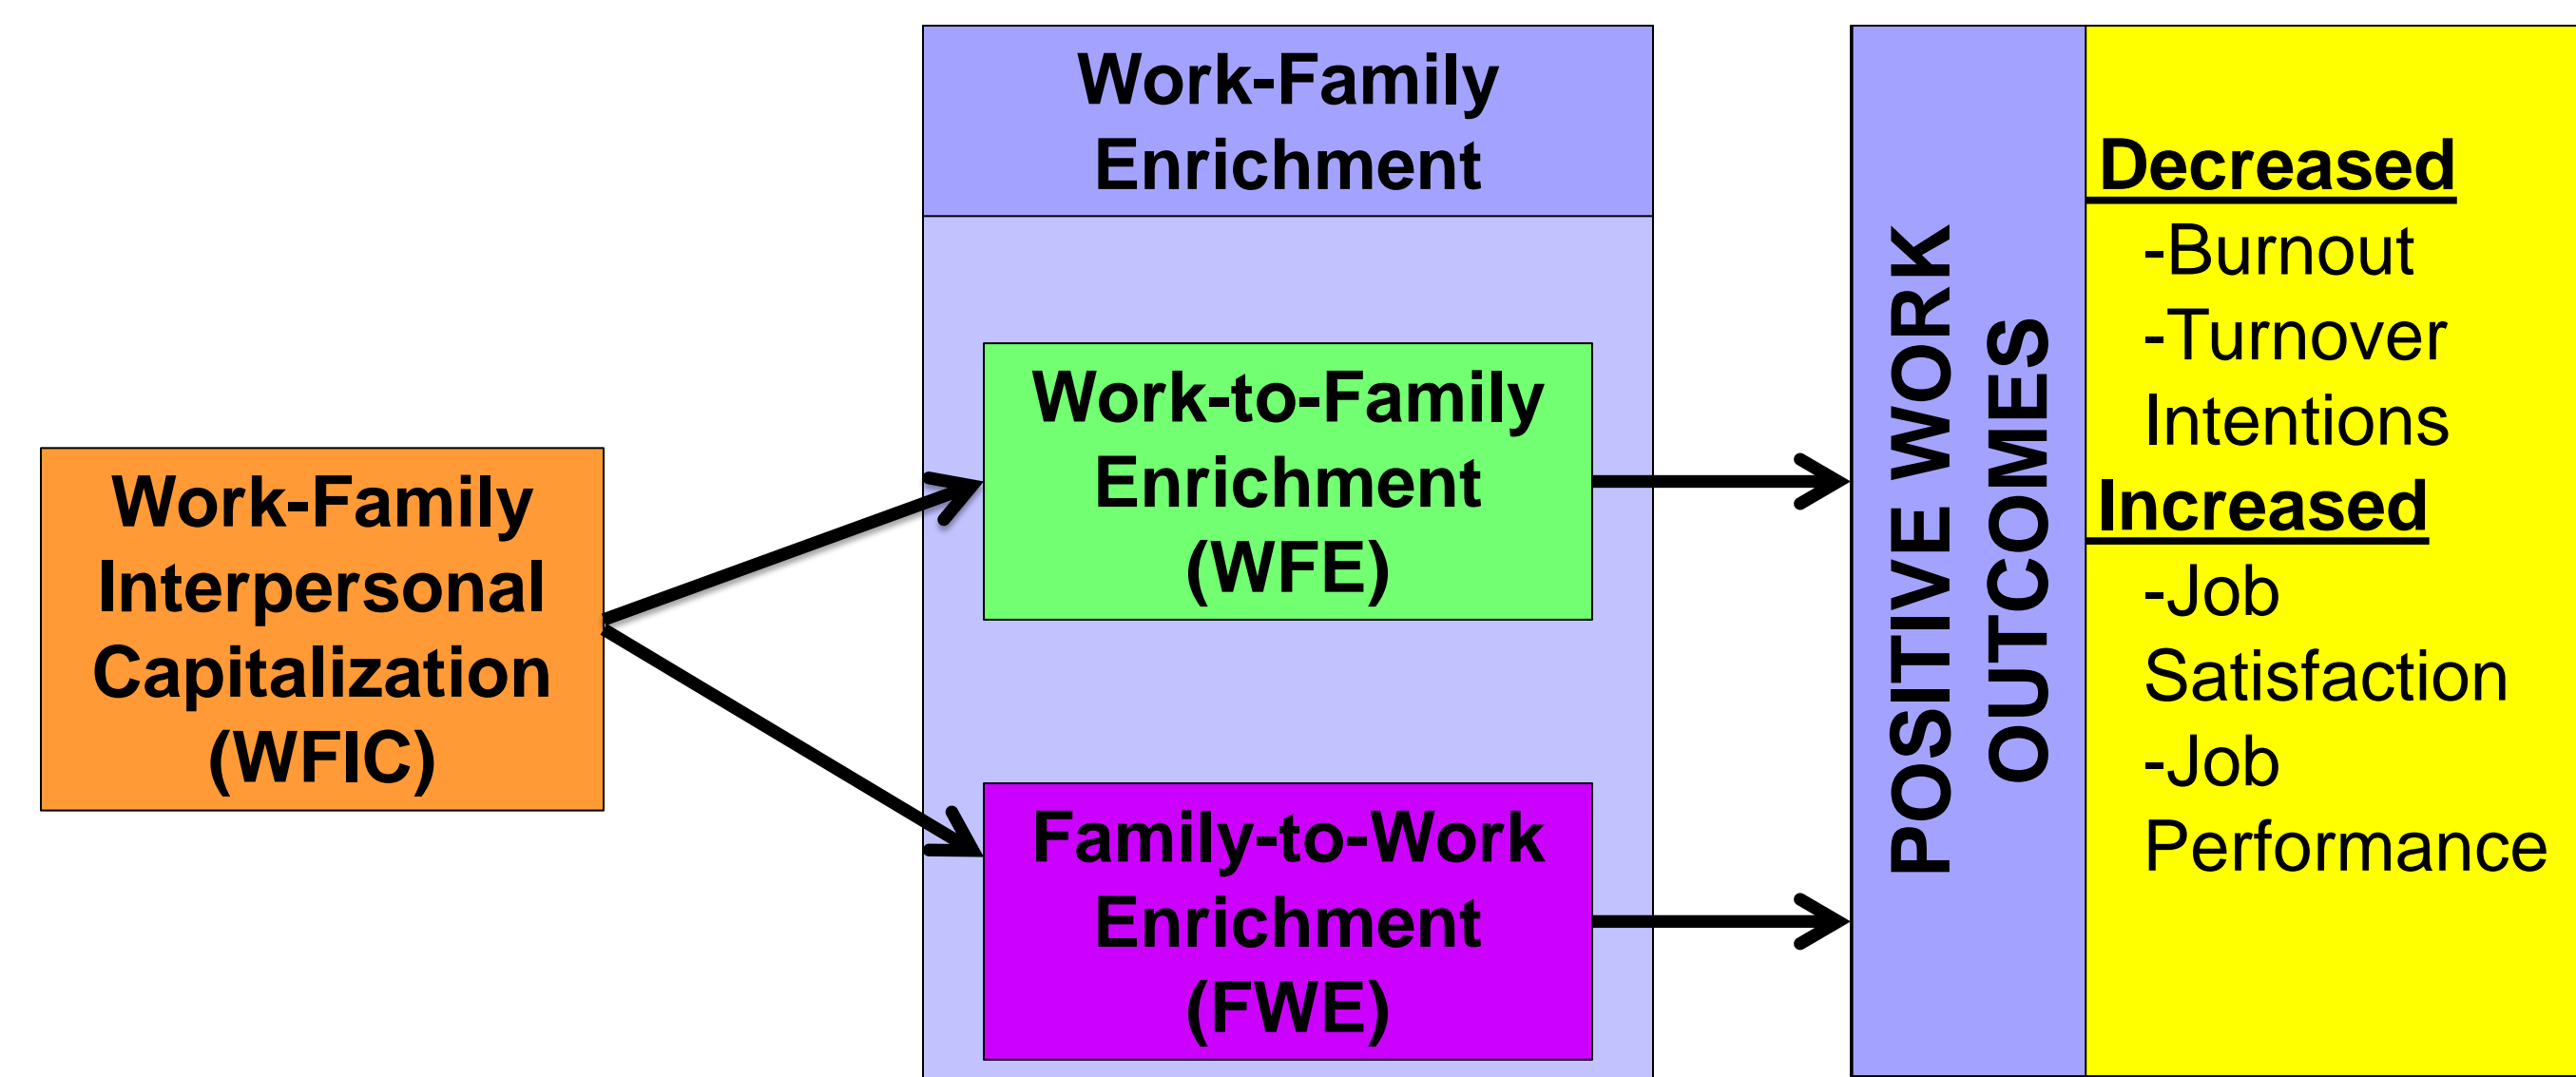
Work-Family Interpersonal Capitalization (WFIC)

Work-Family Enrichment

Work-to-Family Enrichment (WFE)

Family-to-Work Enrichment (FWE)

POSITIVE WORK OUTCOMES

Decreased
-Burnout
-Turnover Intentions
Increased
-Job Satisfaction
-Job Performance